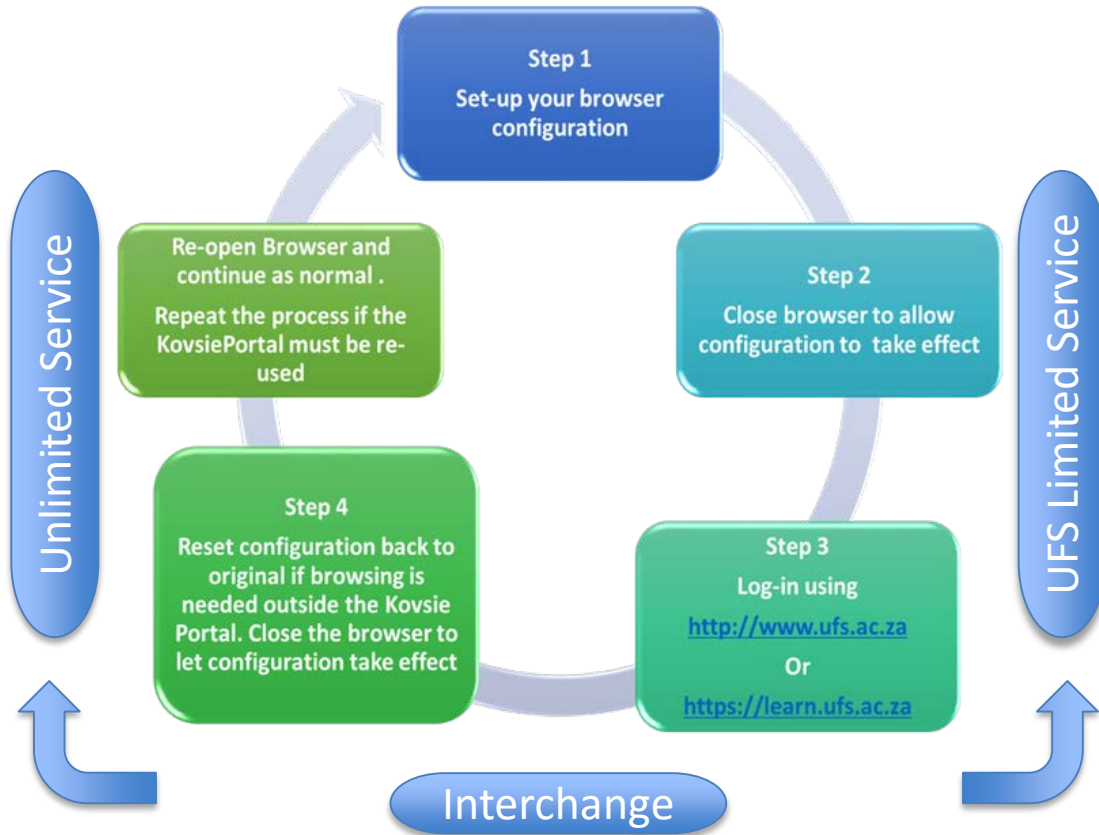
Step 1
Set-up your browser configuration

Step 2
Close browser to allow configuration to take effect

Step 3
Log-in using
http://www.ufs.ac.za
Or
https://learn.ufs.ac.za

Step 4
Reset configuration back to original if browsing is needed outside the Kovsie Portal. Close the browser to let configuration take effect

Re-open Browser and continue as normal .
Repeat the process if the KovsiePortal must be reused

Unlimited Service

UFS Limited Service

Interchange